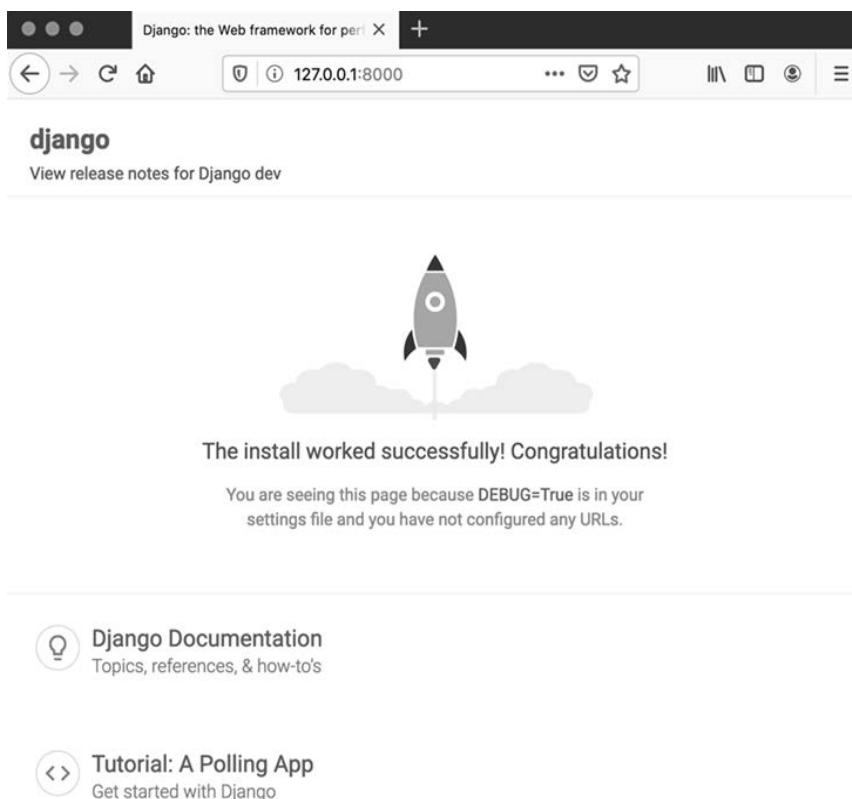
Django: the Web framework for perf

127.0.0.1:8000

django
View release notes for Django dev

The install worked successfully! Congratulations!

You are seeing this page because DEBUG=True is in your settings file and you have not configured any URLs.

Django Documentation
Topics, references, & how-to's

Tutorial: A Polling App
Get started with Django